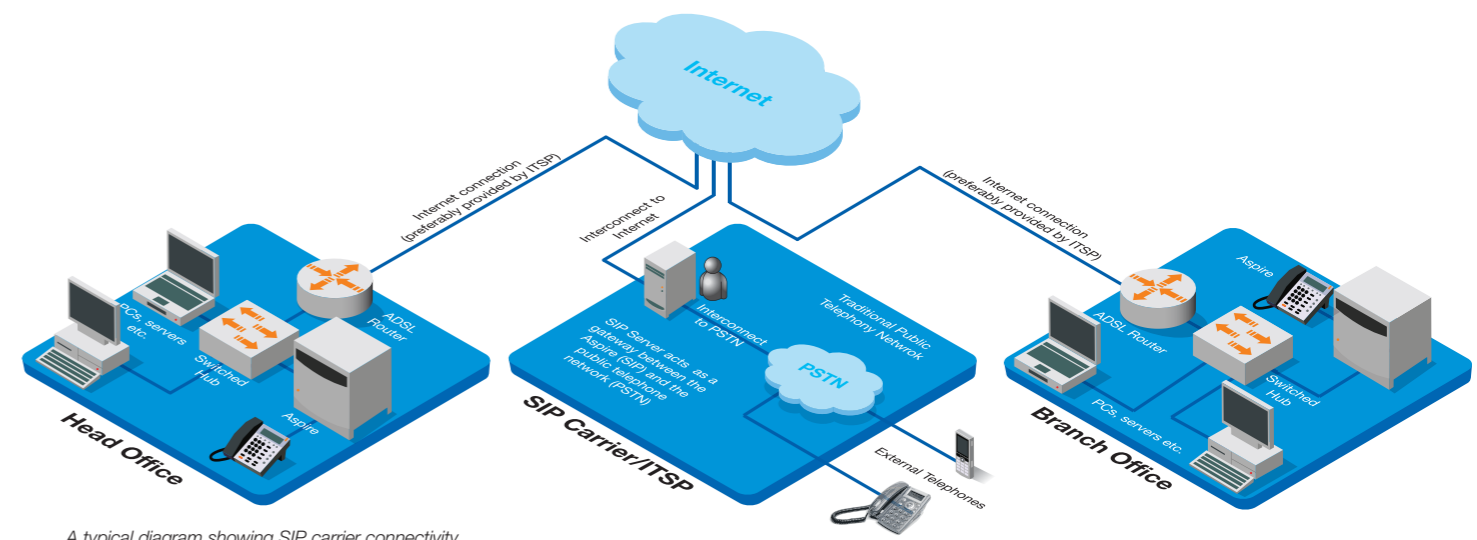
Internet

Internet connection (preferably provided by ITSP)

Interconnect to Internet

Internet connection (preferably provided by ITSP)

PCs, servers etc.

ADSL Router

Switched Hub

Aspire

Head Office

Interconnect to PSTN

Traditional Public Telephony Netwrok

SIP Server acts as a gateway between the Aspire (SIP) and the public telephone network (PSTN)

PSTN

SIP Carrier/ITSP

External Telephones

Aspire

ADSL Router

Switched Hub

PCs, servers etc.

Branch Office

A typical diagram showing SIP carrier connectivity